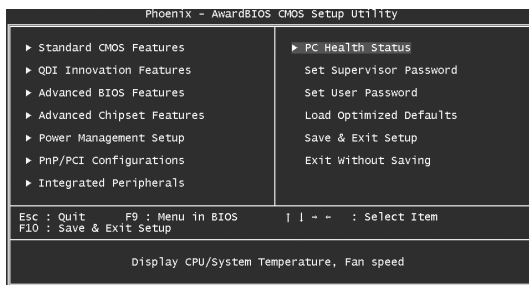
Phoenix - AwardBIOS CMOS Setup Utility

► Standard CMOS Features
► QDI Innovation Features
► Advanced BIOS Features
► Advanced Chipset Features
► Power Management Setup
► PnP/PCI Configurations
► Integrated Peripherals

► PC Health Status
Set Supervisor Password
Set User Password
Load Optimized Defaults
Save & Exit Setup
Exit Without Saving

Esc : Quit F9 : Menu in BIOS ↑ ↓ → ← : Select Item
F10 : Save & Exit Setup

Display CPU/System Temperature, Fan speed